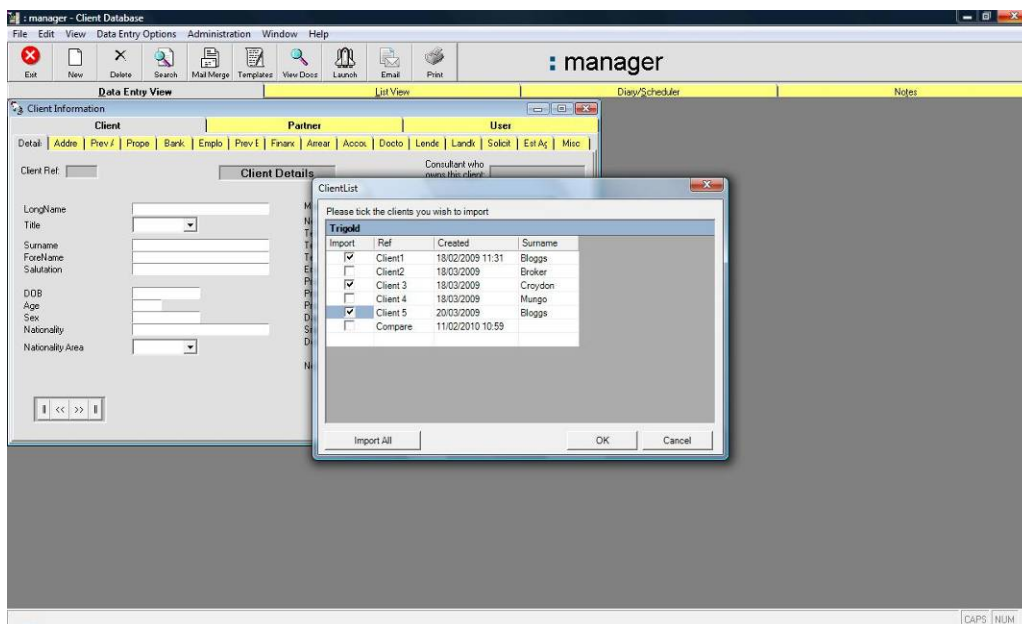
: manager - Client Database
File Edit View Data Entry Options Administration Window Help
Exit New Delete Search Mail Merge Templates View Docs Launch Email Print
: manager
Data Entry View
List View
Diary/Scheduler
Notes

Client Information
Client
Partner
User
Detail Addre Prev A Prope Bank Emplo Prev E Financ Arrear Accou Docto Lende Landk Solicit Est Ag Misc
Client Ref:
Client Details
Consultant who owns this client
LongName
Title
Surname
ForeName
Salutation
DOB
Age
Sex
Nationality
Nationality Area

ClientList
Please tick the clients you wish to import
Trigold

| Import | Ref | Created | Surname |
|---|---|---|---|
| ☑ | Client1 | 18/02/2009 11:31 | Bloggs |
| ☐ | Client2 | 18/03/2009 | Broker |
| ☑ | Client 3 | 18/03/2009 | Croydon |
| ☐ | Client 4 | 18/03/2009 | Mungo |
| ☑ | Client 5 | 20/03/2009 | Bloggs |
| ☐ | Compare | 11/02/2010 10:59 | |

Import All
OK
Cancel

CAPS NUM